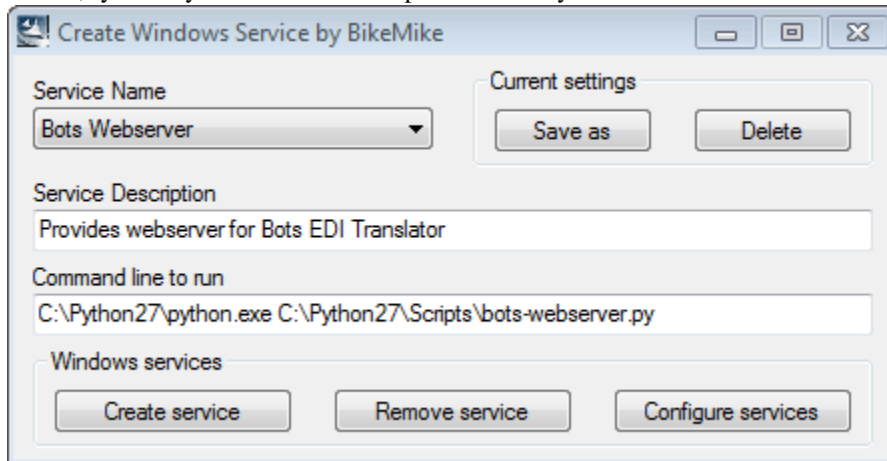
Create Windows Service by BikeMike

Service Name
Bots Webserver

Current settings
Save as
Delete

Service Description
Provides webserver for Bots EDI Translator

Command line to run
C:\Python27\python.exe C:\Python27\Scripts\bots-webserver.py

Windows services
Create service
Remove service
Configure services